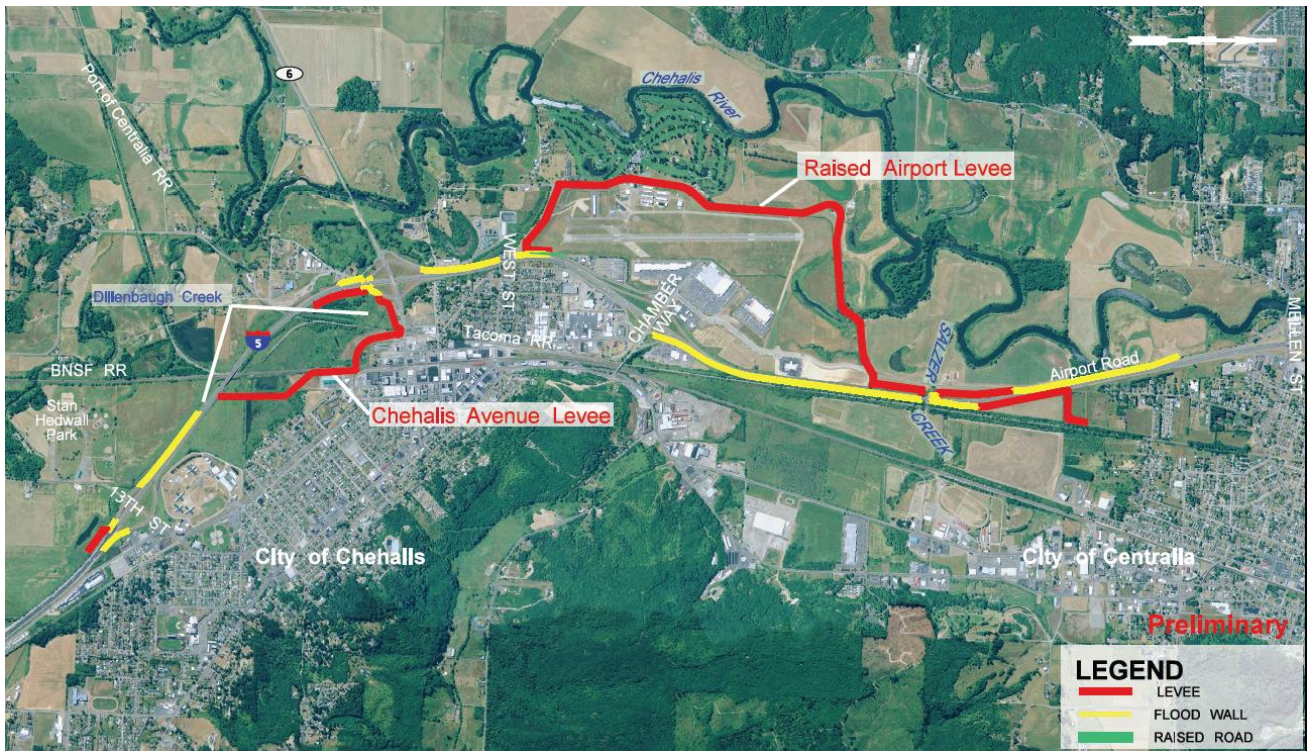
Port of Centralia RR

6

Chehalis River

Raised Airport Levee

WEST ST

CHAMBER WAY

Dillenbaugh Creek

5

Tacoma RR

SALZER CREEK

MELLEN ST

Airport Road

BNSF RR

Stan Hedwall Park

Chehalis Avenue Levee

13TH ST

City of Chehalis

City of Centralia

Preliminary

LEGEND
LEVEE
FLOOD WALL
RAISED ROAD